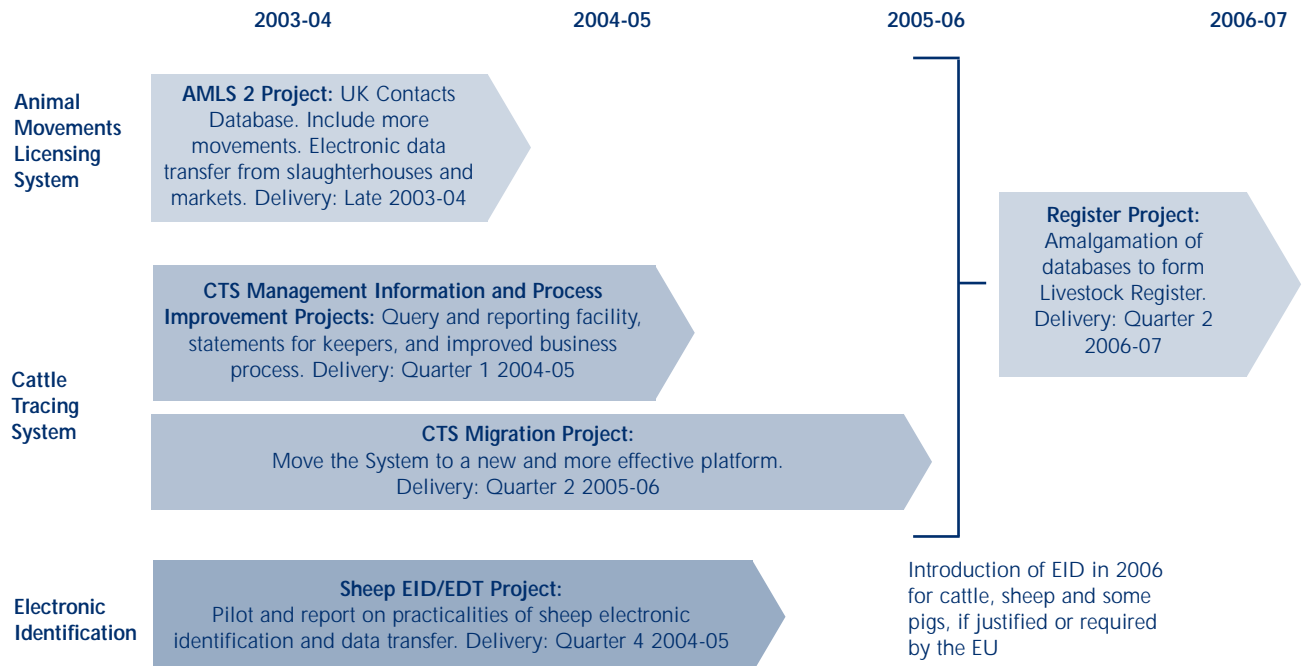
2003-04

2004-05

2005-06

2006-07

Animal Movements Licensing System

AMLS 2 Project: UK Contacts Database. Include more movements. Electronic data transfer from slaughterhouses and markets. Delivery: Late 2003-04

Cattle Tracing System

CTS Management Information and Process Improvement Projects: Query and reporting facility, statements for keepers, and improved business process. Delivery: Quarter 1 2004-05

CTS Migration Project: Move the System to a new and more effective platform. Delivery: Quarter 2 2005-06

Electronic Identification

Sheep EID/EDT Project: Pilot and report on practicalities of sheep electronic identification and data transfer. Delivery: Quarter 4 2004-05

Register Project: Amalgamation of databases to form Livestock Register. Delivery: Quarter 2 2006-07

Introduction of EID in 2006 for cattle, sheep and some pigs, if justified or required by the EU